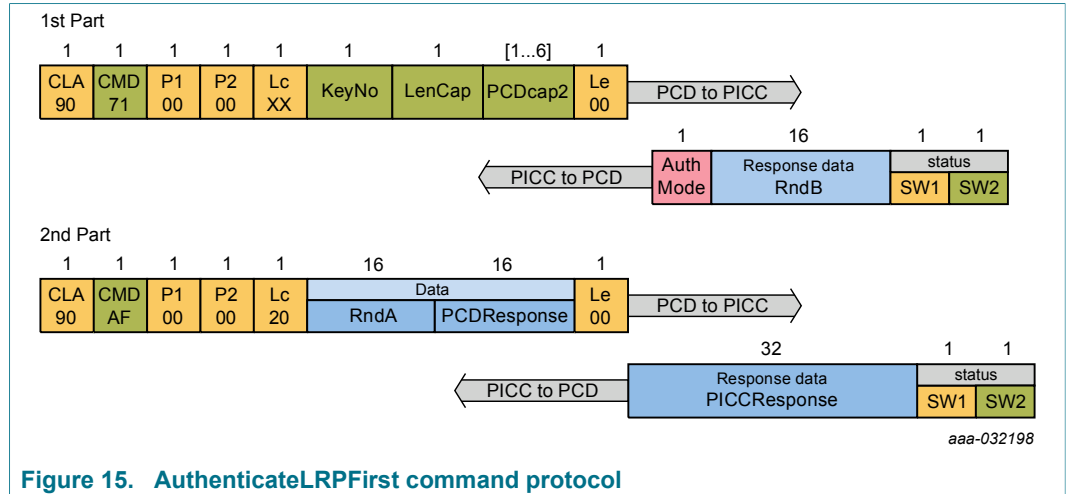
1st Part

| 1 | 1 | 1 | 1 | 1 | 1 | 1 | [1...6] | 1 |
|---|---|---|---|---|---|---|---|---|
| CLA 90 | CMD 71 | P1 00 | P2 00 | Lc XX | KeyNo | LenCap | PCDcap2 | Le 00 |

PCD to PICC

| 1 | 16 | 1 | 1 |
|---|---|---|---|
| Auth Mode | Response data RndB | status SW1 | status SW2 |

PICC to PCD

2nd Part

| 1 | 1 | 1 | 1 | 1 | 16 | 16 | 1 |
|---|---|---|---|---|---|---|---|
| CLA 90 | CMD AF | P1 00 | P2 00 | Lc 20 | Data RndA | Data PCDResponse | Le 00 |

PCD to PICC

| 32 | 1 | 1 |
|---|---|---|
| Response data PICCResponse | status SW1 | status SW2 |

PICC to PCD

aaa-032198

Figure 15. AuthenticateLRPFirst command protocol